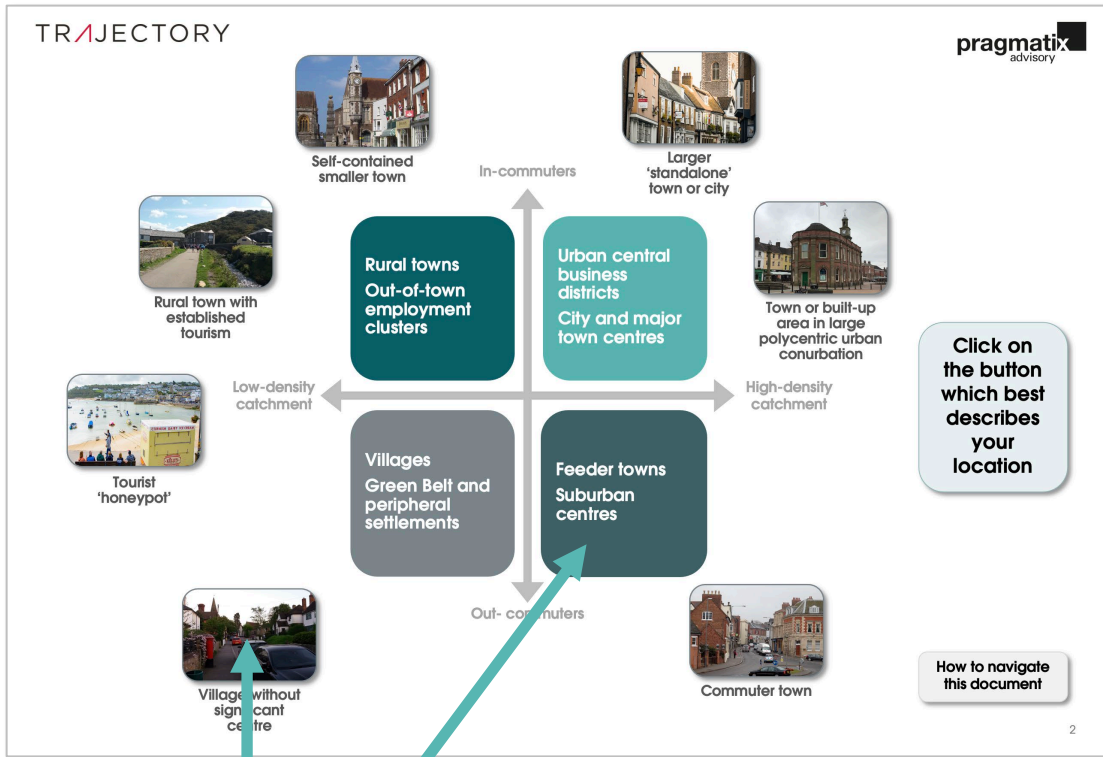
TRAJECTORY

pragmatix advisory

Self-contained smaller town

In-commuters

Larger 'standalone' town or city

Rural town with established tourism

Rural towns
Out-of-town employment clusters

Urban central business districts
City and major town centres

Town or built-up area in large polycentric urban conurbation

Click on the button which best describes your location

Tourist 'honeypot'

Low-density catchment

High-density catchment

Villages
Green Belt and peripheral settlements

Feeder towns
Suburban centres

Out- co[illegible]muters

Village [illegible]ithout sig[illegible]cant ce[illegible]re

Commuter town

How to navigate this document

2